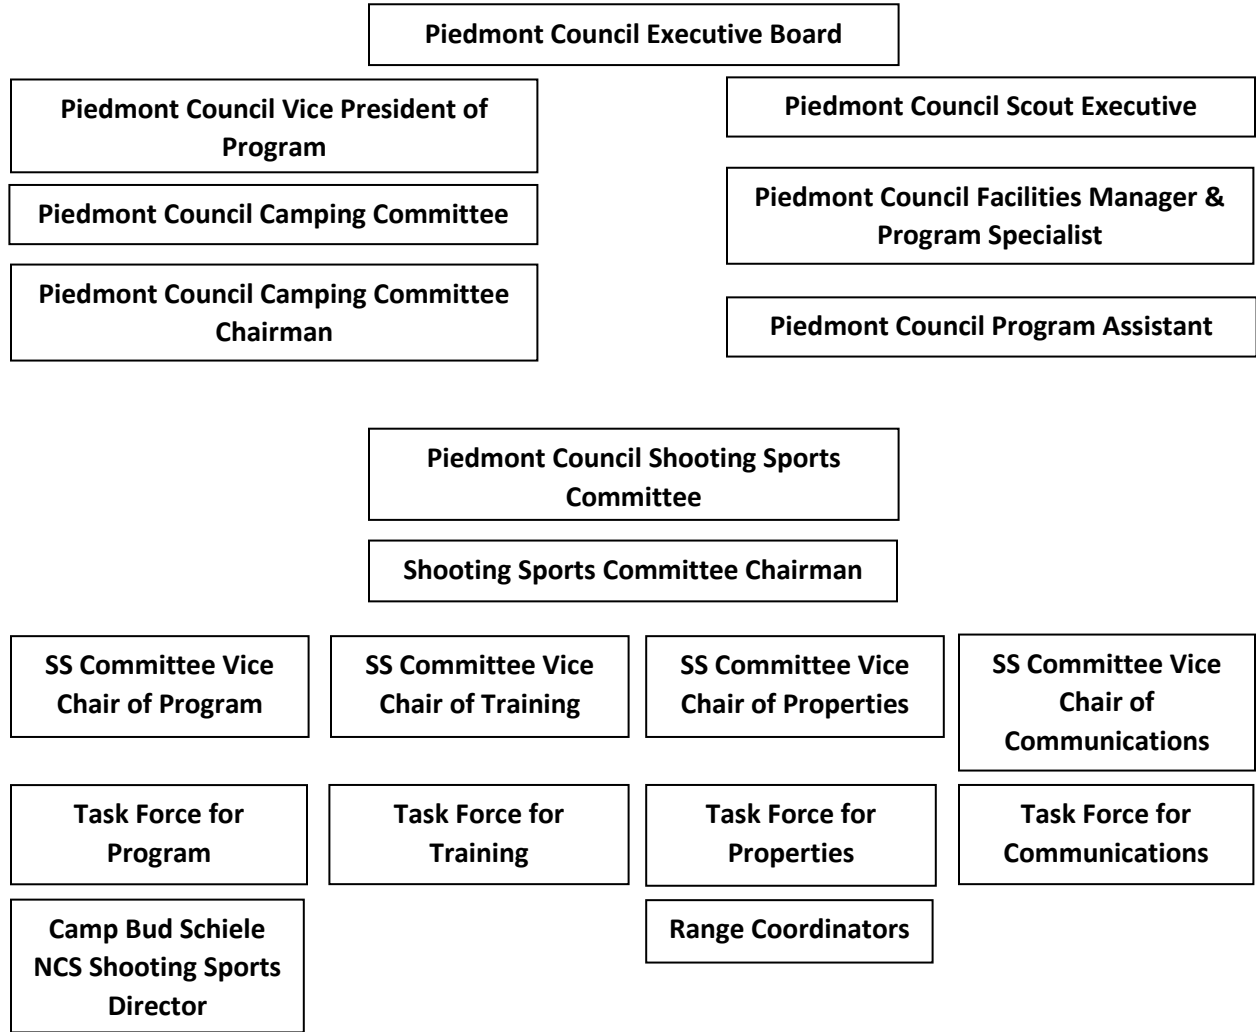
Piedmont Council Executive Board

Piedmont Council Vice President of Program

Piedmont Council Camping Committee

Piedmont Council Camping Committee Chairman

Piedmont Council Scout Executive

Piedmont Council Facilities Manager & Program Specialist

Piedmont Council Program Assistant

Piedmont Council Shooting Sports Committee

Shooting Sports Committee Chairman

SS Committee Vice Chair of Program

SS Committee Vice Chair of Training

SS Committee Vice Chair of Properties

SS Committee Vice Chair of Communications

Task Force for Program

Task Force for Training

Task Force for Properties

Task Force for Communications

Camp Bud Schiele NCS Shooting Sports Director

Range Coordinators